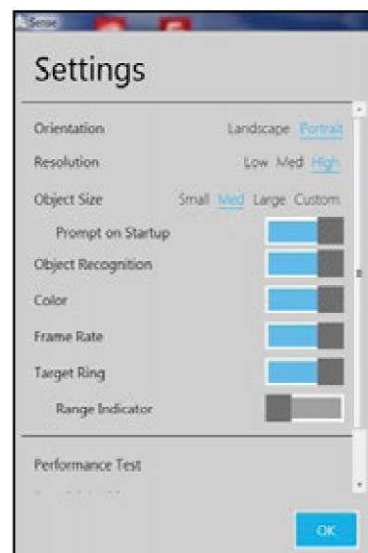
Sense

Settings

Orientation Landscape Portrait

Resolution Low Med High

Object Size Small Med Large Custom

Prompt on Startup

Object Recognition

Color

Frame Rate

Target Ring

Range Indicator

Performance Test

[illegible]

OK